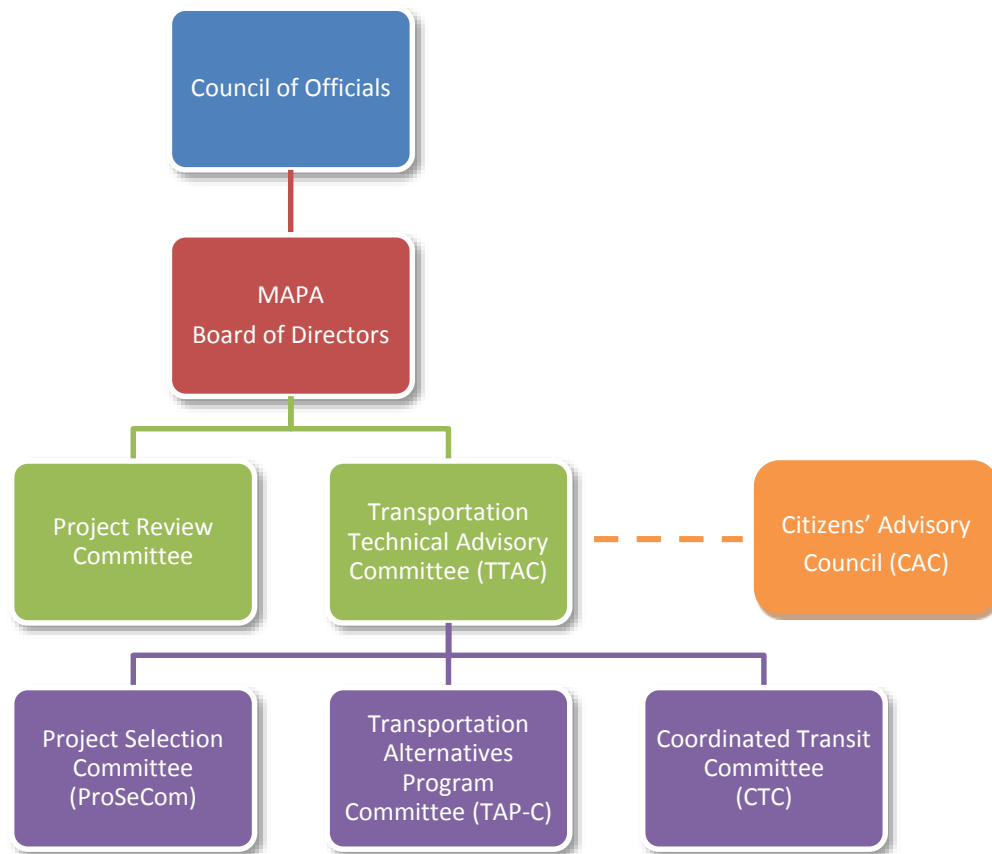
Council of Officials

MAPA
Board of Directors

Project Review Committee

Transportation Technical Advisory Committee (TTAC)

Citizens' Advisory Council (CAC)

Project Selection Committee (ProSeCom)

Transportation Alternatives Program Committee (TAP-C)

Coordinated Transit Committee (CTC)